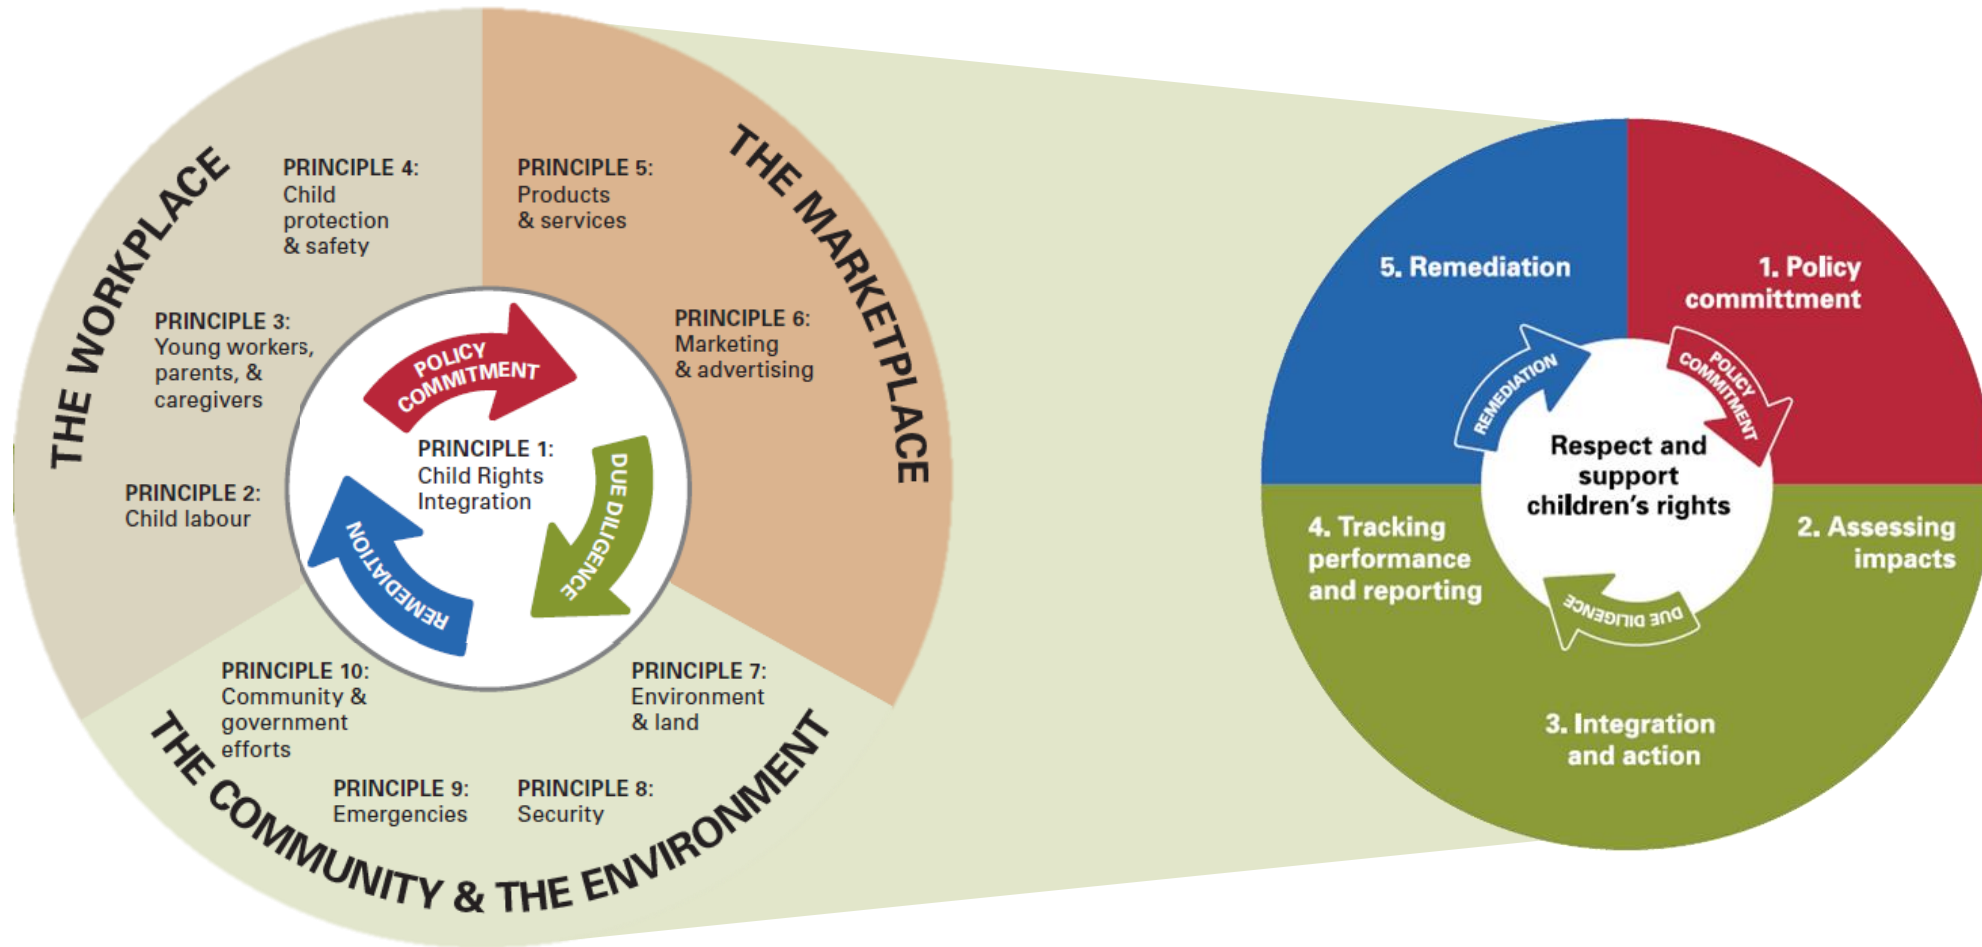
THE WORKPLACE

PRINCIPLE 4: Child protection & safety

PRINCIPLE 3: Young workers, parents, & caregivers

PRINCIPLE 2: Child labour

THE MARKETPLACE

PRINCIPLE 5: Products & services

PRINCIPLE 6: Marketing & advertising

POLICY COMMITMENT

DUE DILIGENCE

REMEDIATION

PRINCIPLE 1: Child Rights Integration

PRINCIPLE 10: Community & government efforts

PRINCIPLE 9: Emergencies

PRINCIPLE 8: Security

PRINCIPLE 7: Environment & land

THE COMMUNITY & THE ENVIRONMENT

5. Remediation

1. Policy committment

REMEDIATION

POLICY COMMITMENT

Respect and support children's rights

4. Tracking performance and reporting

2. Assessing impacts

DUE DILIGENCE

3. Integration and action